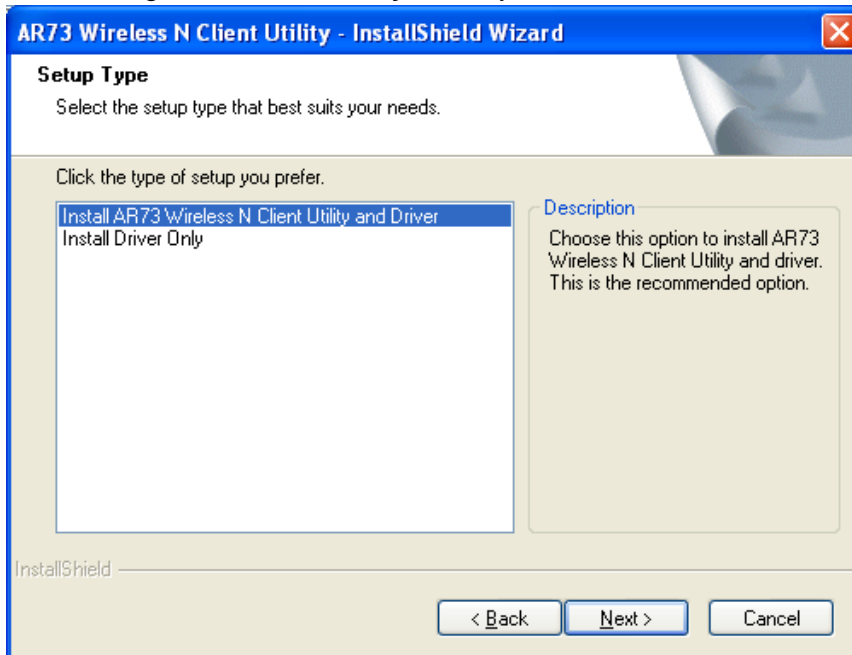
AR73 Wireless N Client Utility - InstallShield Wizard

Setup Type

Select the setup type that best suits your needs.

Click the type of setup you prefer.

Install AR73 Wireless N Client Utility and Driver
Install Driver Only

Description

Choose this option to install AR73 Wireless N Client Utility and driver. This is the recommended option.

InstallShield

< Back
Next >
Cancel